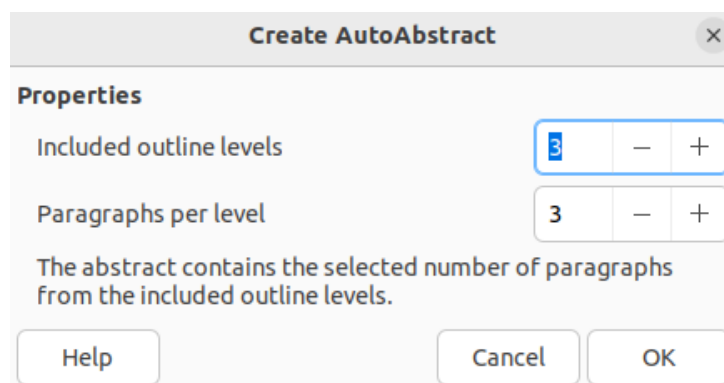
Create AutoAbstract

×

Properties

Included outline levels

3 − +

Paragraphs per level

3 − +

The abstract contains the selected number of paragraphs from the included outline levels.

Help

Cancel

OK